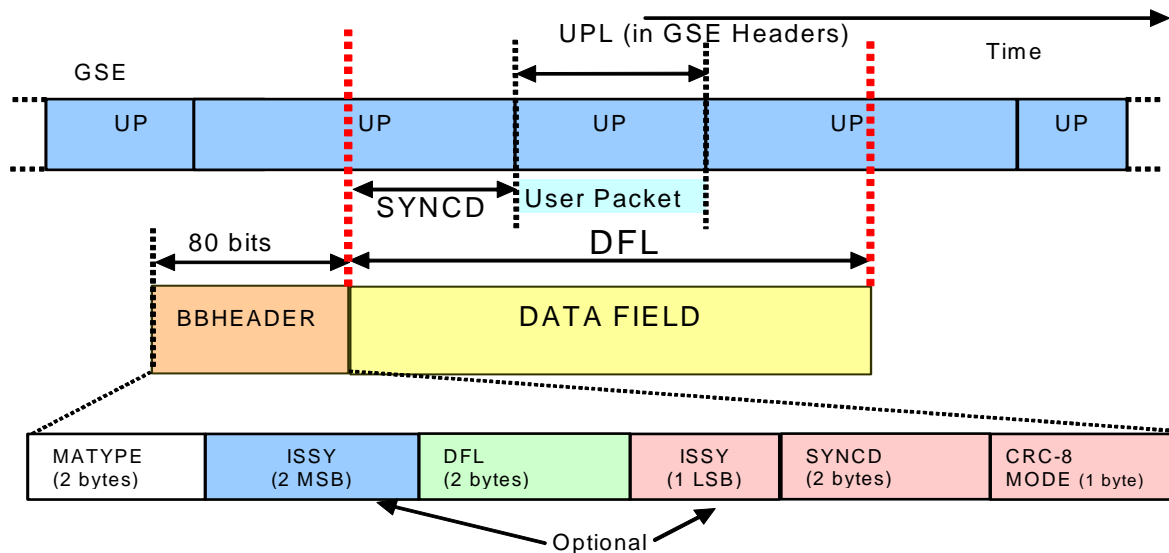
UPL (in GSE Headers)

Time

GSE

UP

UP

UP

UP

UP

SYNCD

User Packet

80 bits

DFL

BBHEADER

DATA FIELD

MATYPE (2 bytes)

ISSY (2 MSB)

DFL (2 bytes)

ISSY (1 LSB)

SYNCD (2 bytes)

CRC-8 MODE (1 byte)

Optional